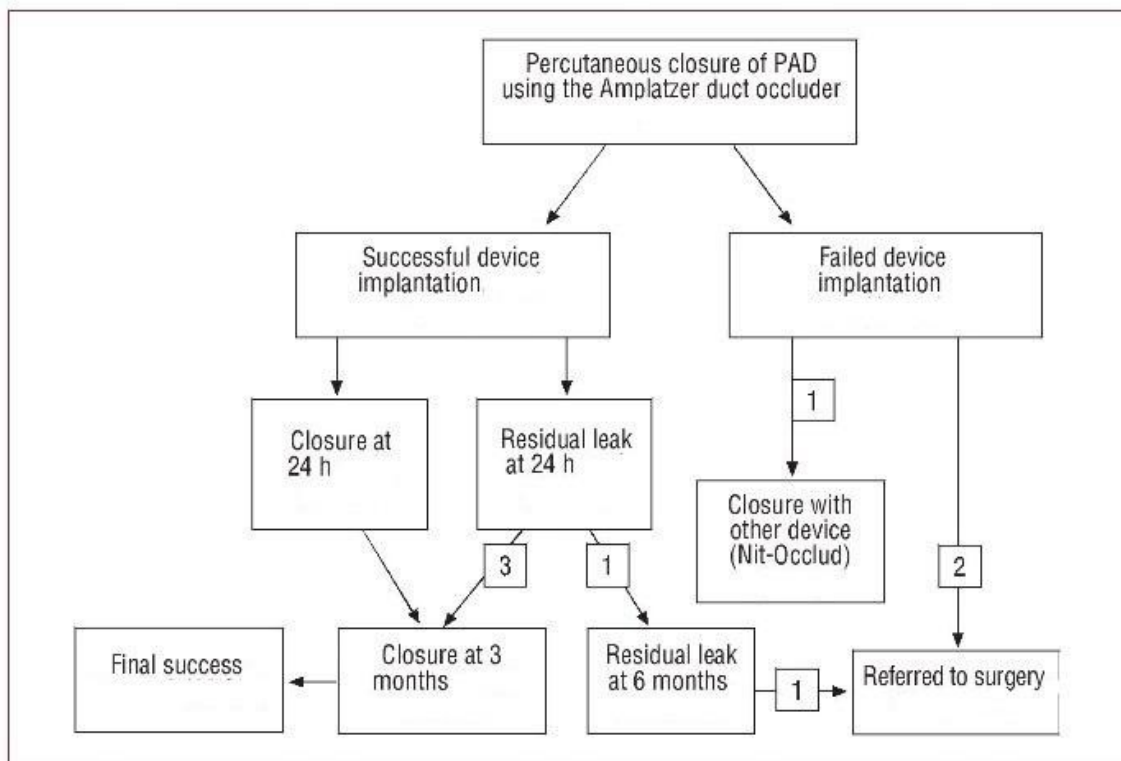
Percutaneous closure of PAD using the Amplatzer duct occluder

Successful device implantation

Failed device implantation

Closure at 24 h

Residual leak at 24 h

1

Closure with other device (Nit-Occlud)

3

1

2

Final success

Closure at 3 months

Residual leak at 6 months

1

Referred to surgery